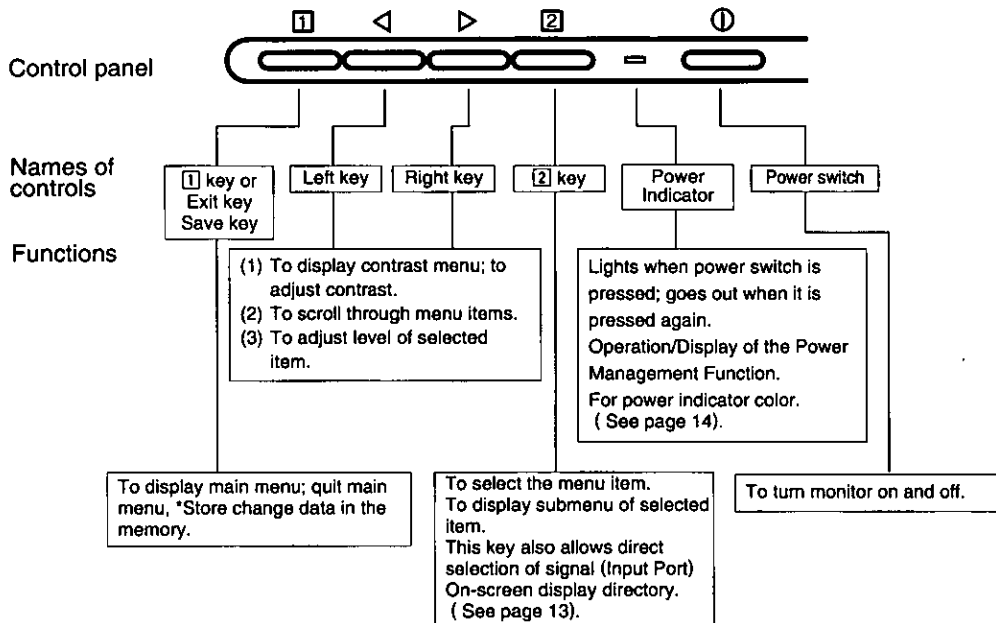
1 ◁ ▷ 2 ⏻

Control panel

Names of controls

1 key or Exit key Save key

Left key

Right key

2 key

Power Indicator

Power switch

Functions

(1) To display contrast menu; to adjust contrast.
(2) To scroll through menu items.
(3) To adjust level of selected item.

Lights when power switch is pressed; goes out when it is pressed again.
Operation/Display of the Power Management Function.
For power indicator color.
( See page 14).

To display main menu; quit main menu, *Store change data in the memory.

To select the menu item.
To display submenu of selected item.
This key also allows direct selection of signal (Input Port) On-screen display directory.
( See page 13).

To turn monitor on and off.